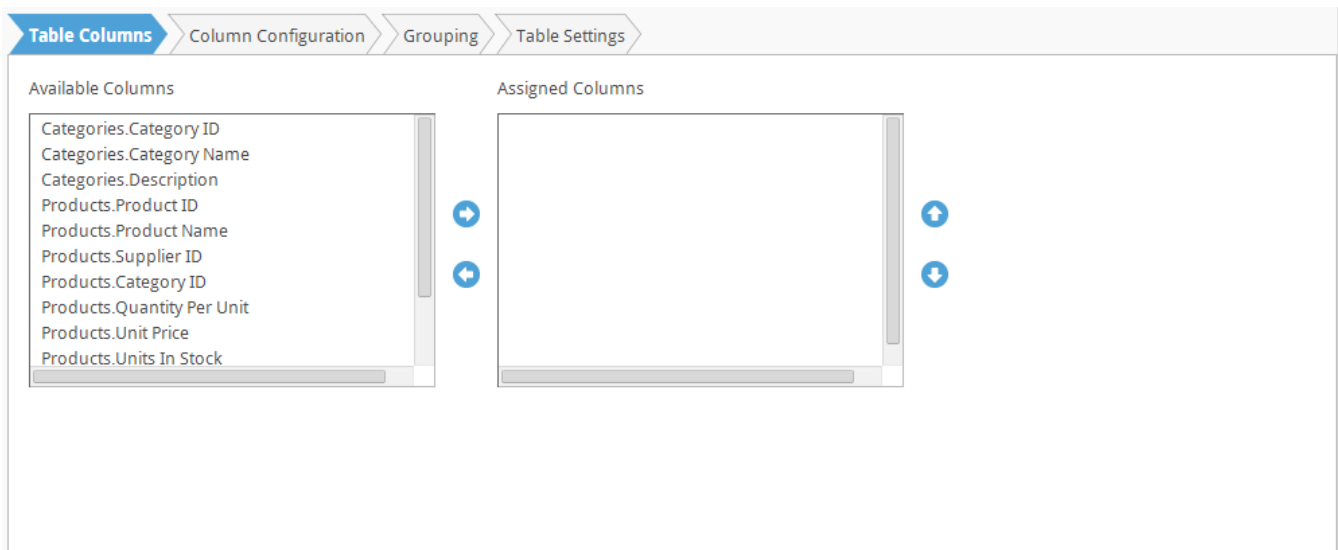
Table Columns
Column Configuration
Grouping
Table Settings

Available Columns

Categories.Category ID
Categories.Category Name
Categories.Description
Products.Product ID
Products.Product Name
Products.Supplier ID
Products.Category ID
Products.Quantity Per Unit
Products.Unit Price
Products.Units In Stock

Assigned Columns